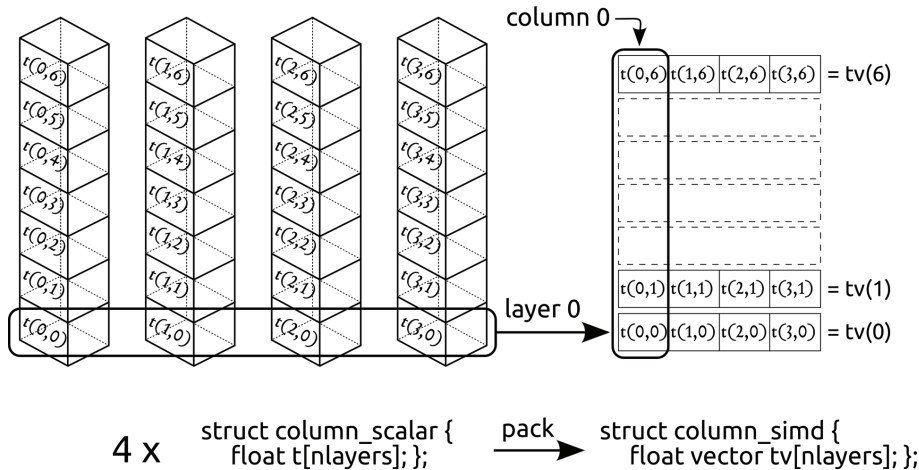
column 0

t(0,6) t(1,6) t(2,6) t(3,6)
t(0,5) t(1,5) t(2,5) t(3,5)
t(0,4) t(1,4) t(2,4) t(3,4)
t(0,3) t(1,3) t(2,3) t(3,3)
t(0,2) t(1,2) t(2,2) t(3,2)
t(0,1) t(1,1) t(2,1) t(3,1)
t(0,0) t(1,0) t(2,0) t(3,0)

layer 0

| t(0,6) | t(1,6) | t(2,6) | t(3,6) | = tv(6) |
|---|---|---|---|---|
| t(0,1) | t(1,1) | t(2,1) | t(3,1) | = tv(1) |
| t(0,0) | t(1,0) | t(2,0) | t(3,0) | = tv(0) |

4 x struct column_scalar { float t[nlayers]; };

pack

struct column_simd { float vector tv[nlayers]; };